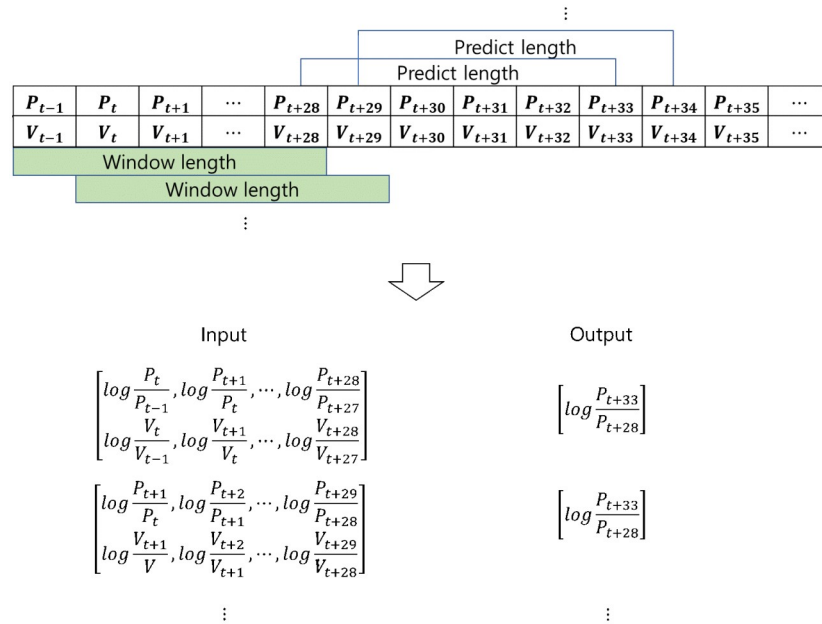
⋮

Predict length

Predict length

| $P_{t-1}$ | $P_t$ | $P_{t+1}$ | ⋯ | $P_{t+28}$ | $P_{t+29}$ | $P_{t+30}$ | $P_{t+31}$ | $P_{t+32}$ | $P_{t+33}$ | $P_{t+34}$ | $P_{t+35}$ | ⋯ |
|---|---|---|---|---|---|---|---|---|---|---|---|---|
| $V_{t-1}$ | $V_t$ | $V_{t+1}$ | ⋯ | $V_{t+28}$ | $V_{t+29}$ | $V_{t+30}$ | $V_{t+31}$ | $V_{t+32}$ | $V_{t+33}$ | $V_{t+34}$ | $V_{t+35}$ | ⋯ |

Window length

Window length

⋮

Input

$\begin{bmatrix} log\frac{P_t}{P_{t-1}}, log\frac{P_{t+1}}{P_t}, \cdots, log\frac{P_{t+28}}{P_{t+27}} \\ log\frac{V_t}{V_{t-1}}, log\frac{V_{t+1}}{V_t}, \cdots, log\frac{V_{t+28}}{V_{t+27}} \end{bmatrix}$

$\begin{bmatrix} log\frac{P_{t+1}}{P_t}, log\frac{P_{t+2}}{P_{t+1}}, \cdots, log\frac{P_{t+29}}{P_{t+28}} \\ log\frac{V_{t+1}}{V}, log\frac{V_{t+2}}{V_{t+1}}, \cdots, log\frac{V_{t+29}}{V_{t+28}} \end{bmatrix}$

⋮

Output

$\begin{bmatrix} log\frac{P_{t+33}}{P_{t+28}} \end{bmatrix}$

$\begin{bmatrix} log\frac{P_{t+33}}{P_{t+28}} \end{bmatrix}$

⋮